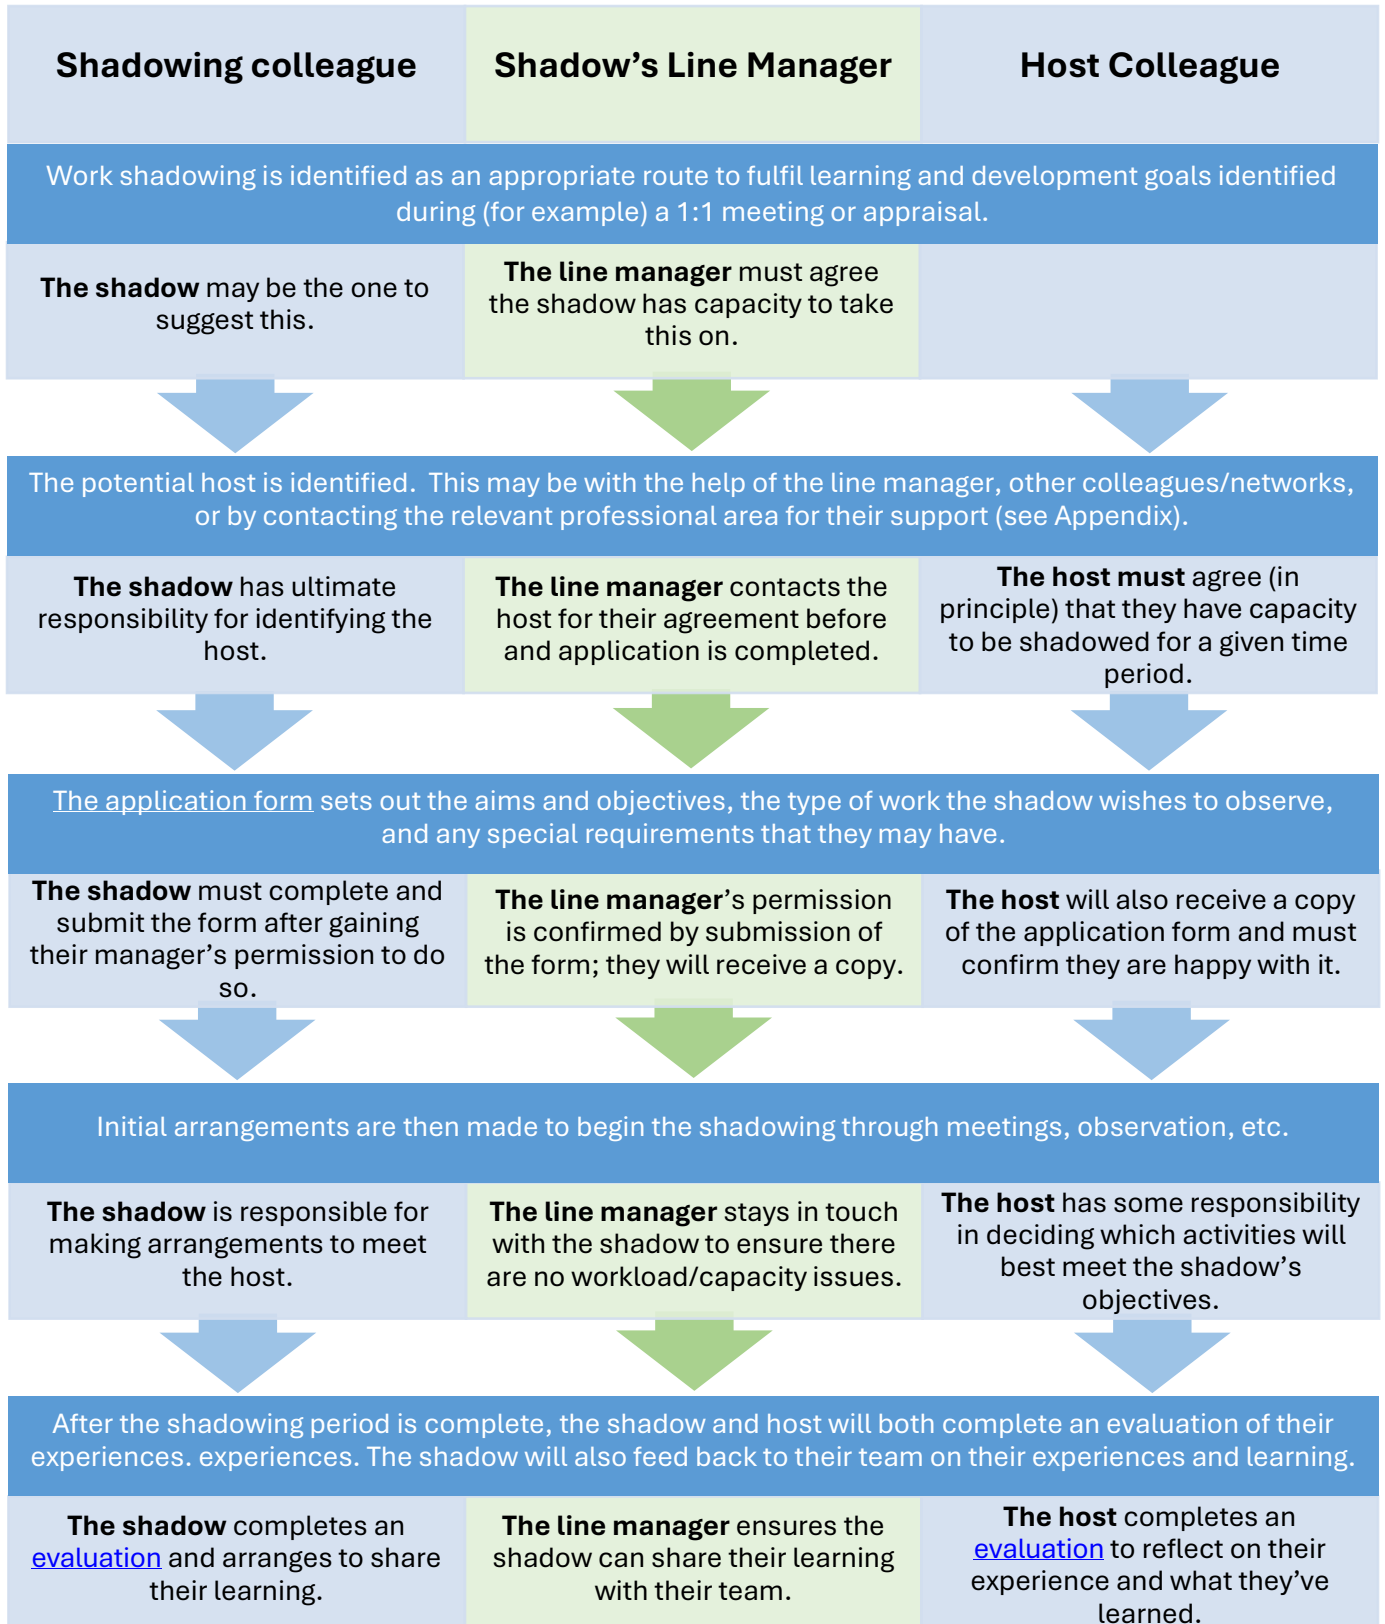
Shadowing colleague

Shadow’s Line Manager

Host Colleague

Work shadowing is identified as an appropriate route to fulfil learning and development goals identified during (for example) a 1:1 meeting or appraisal.

The shadow may be the one to suggest this.

The line manager must agree the shadow has capacity to take this on.

The potential host is identified. This may be with the help of the line manager, other colleagues/networks, or by contacting the relevant professional area for their support (see Appendix).

The shadow has ultimate responsibility for identifying the host.

The line manager contacts the host for their agreement before and application is completed.

The host must agree (in principle) that they have capacity to be shadowed for a given time period.

The application form sets out the aims and objectives, the type of work the shadow wishes to observe, and any special requirements that they may have.

The shadow must complete and submit the form after gaining their manager’s permission to do so.

The line manager’s permission is confirmed by submission of the form; they will receive a copy.

The host will also receive a copy of the application form and must confirm they are happy with it.

Initial arrangements are then made to begin the shadowing through meetings, observation, etc.

The shadow is responsible for making arrangements to meet the host.

The line manager stays in touch with the shadow to ensure there are no workload/capacity issues.

The host has some responsibility in deciding which activities will best meet the shadow’s objectives.

After the shadowing period is complete, the shadow and host will both complete an evaluation of their experiences. experiences. The shadow will also feed back to their team on their experiences and learning.

The shadow completes an evaluation and arranges to share their learning.

The line manager ensures the shadow can share their learning with their team.

The host completes an evaluation to reflect on their experience and what they’ve learned.